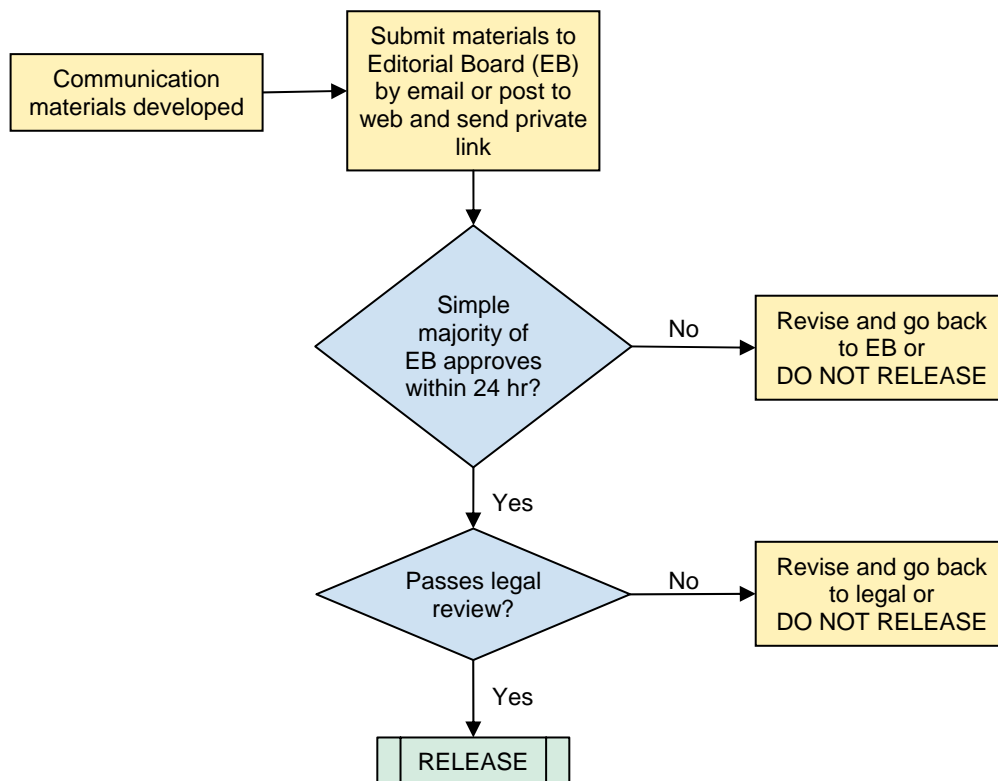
Communication materials developed

Submit materials to Editorial Board (EB) by email or post to web and send private link

Simple majority of EB approves within 24 hr?

No

Revise and go back to EB or DO NOT RELEASE

Yes

Passes legal review?

No

Revise and go back to legal or DO NOT RELEASE

Yes

RELEASE